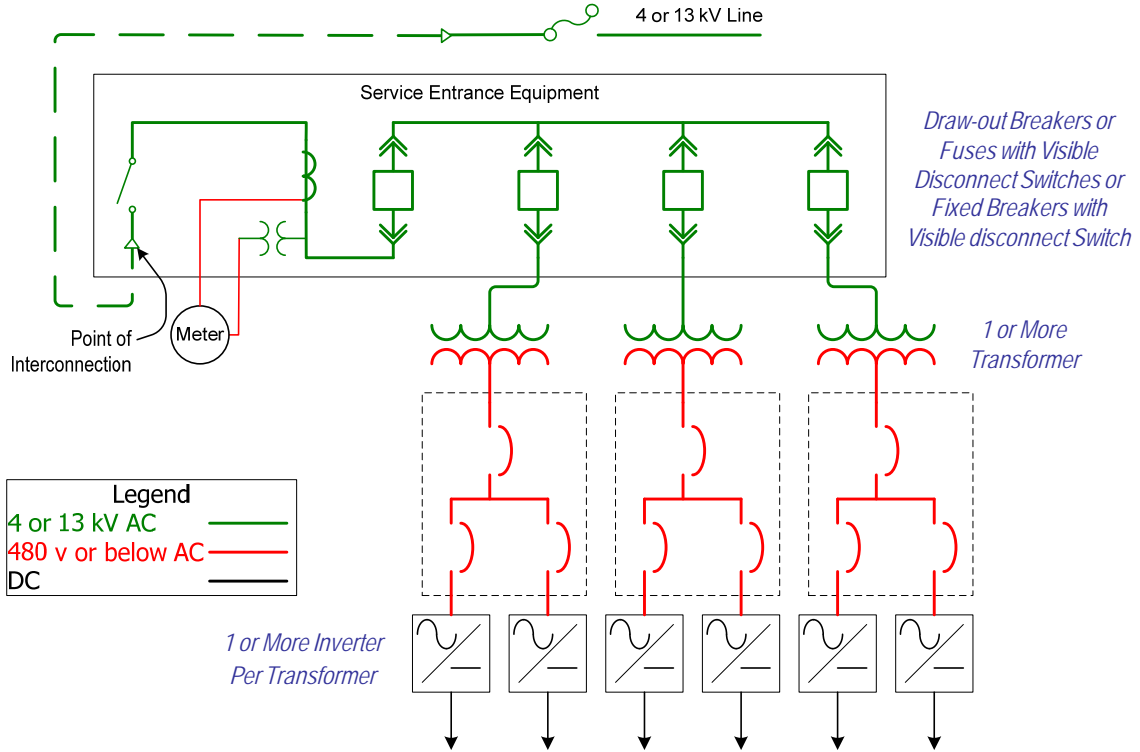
4 or 13 kV Line

Service Entrance Equipment

Draw-out Breakers or Fuses with Visible Disconnect Switches or Fixed Breakers with Visible disconnect Switch

Point of Interconnection

Meter

1 or More Transformer

Legend
4 or 13 kV AC
480 v or below AC
DC

1 or More Inverter Per Transformer